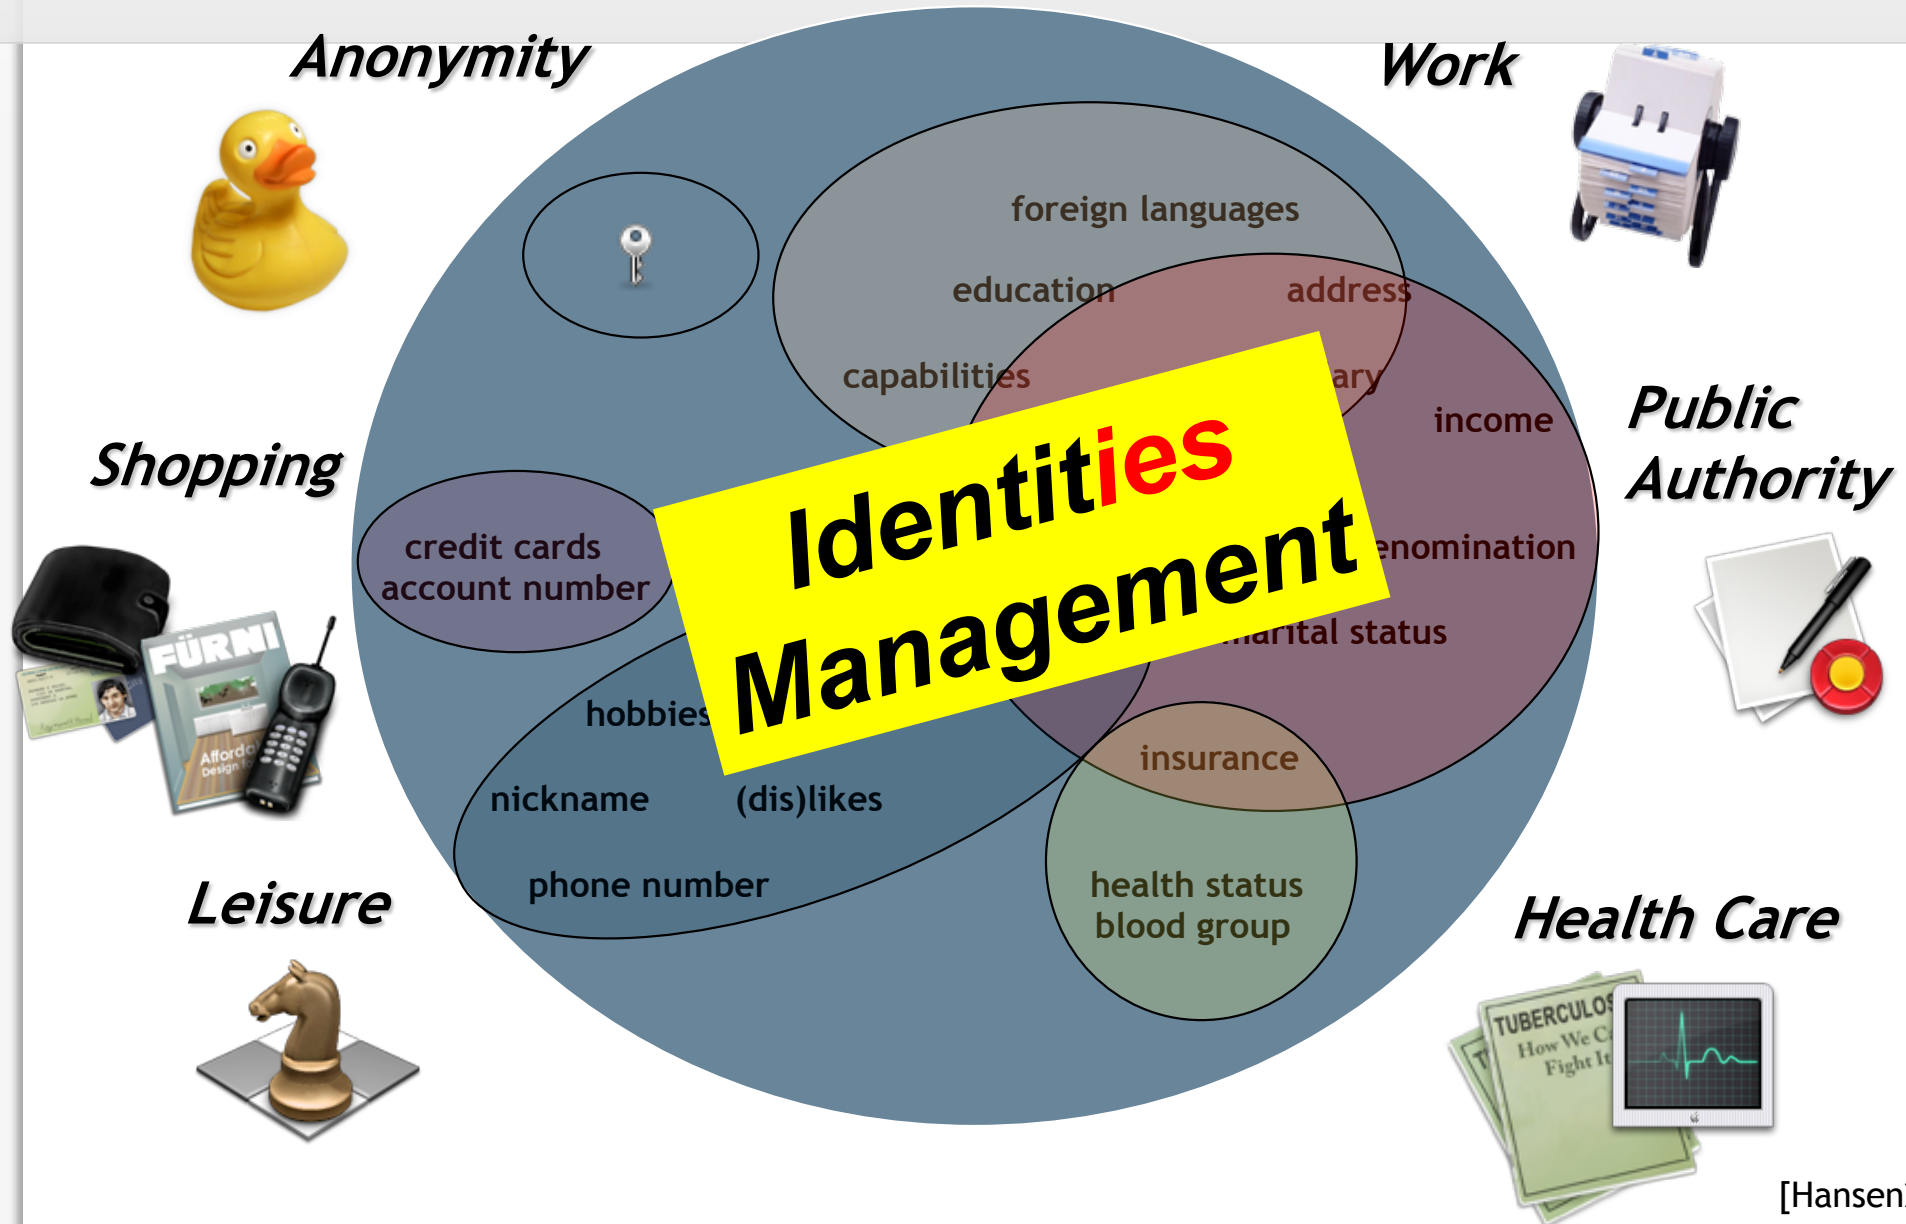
Anonymity

Work

foreign languages

education

address

capabilities

ary

income

Public Authority

Shopping

credit cards account number

Identities Management

enomination

arital status

FÜRNI

Afforda Design f

hobbies

insurance

nickname

(dis)likes

phone number

health status blood group

Leisure

Health Care

TUBERCULOS How We C Fight It

[Hansen]